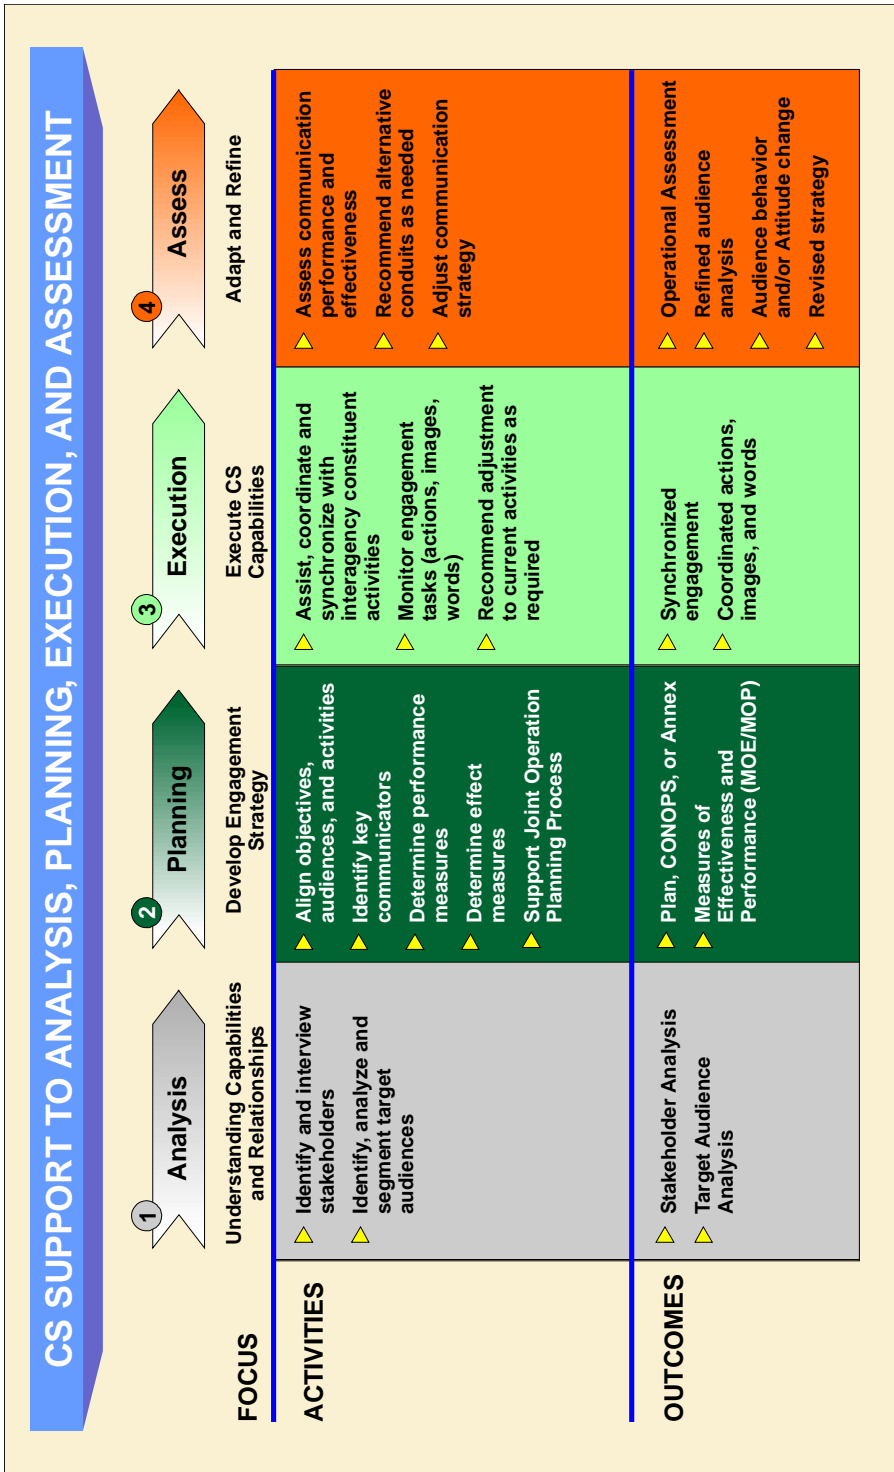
CS SUPPORT TO ANALYSIS, PLANNING, EXECUTION, AND ASSESSMENT

| | 1 Analysis | 2 Planning | 3 Execution | 4 Assess |
|---|---|---|---|---|
| FOCUS | Understanding Capabilities and Relationships | Develop Engagement Strategy | Execute CS Capabilities | Adapt and Refine |
| ACTIVITIES | Identify and interview stakeholders<br>Identify, analyze and segment target audiences | Align objectives, audiences, and activities<br>Identify key communicators<br>Determine performance measures<br>Determine effect measures<br>Support Joint Operation Planning Process | Assist, coordinate and synchronize with interagency constituent activities<br>Monitor engagement tasks (actions, images, words)<br>Recommend adjustment to current activities as required | Assess communication performance and effectiveness<br>Recommend alternative conduits as needed<br>Adjust communication strategy |
| OUTCOMES | Stakeholder Analysis<br>Target Audience Analysis | Plan, CONOPS, or Annex<br>Measures of Effectiveness and Performance (MOE/MOP) | Synchronized engagement<br>Coordinated actions, images, and words | Operational Assessment<br>Refined audience analysis<br>Audience behavior and/or Attitude change<br>Revised strategy |